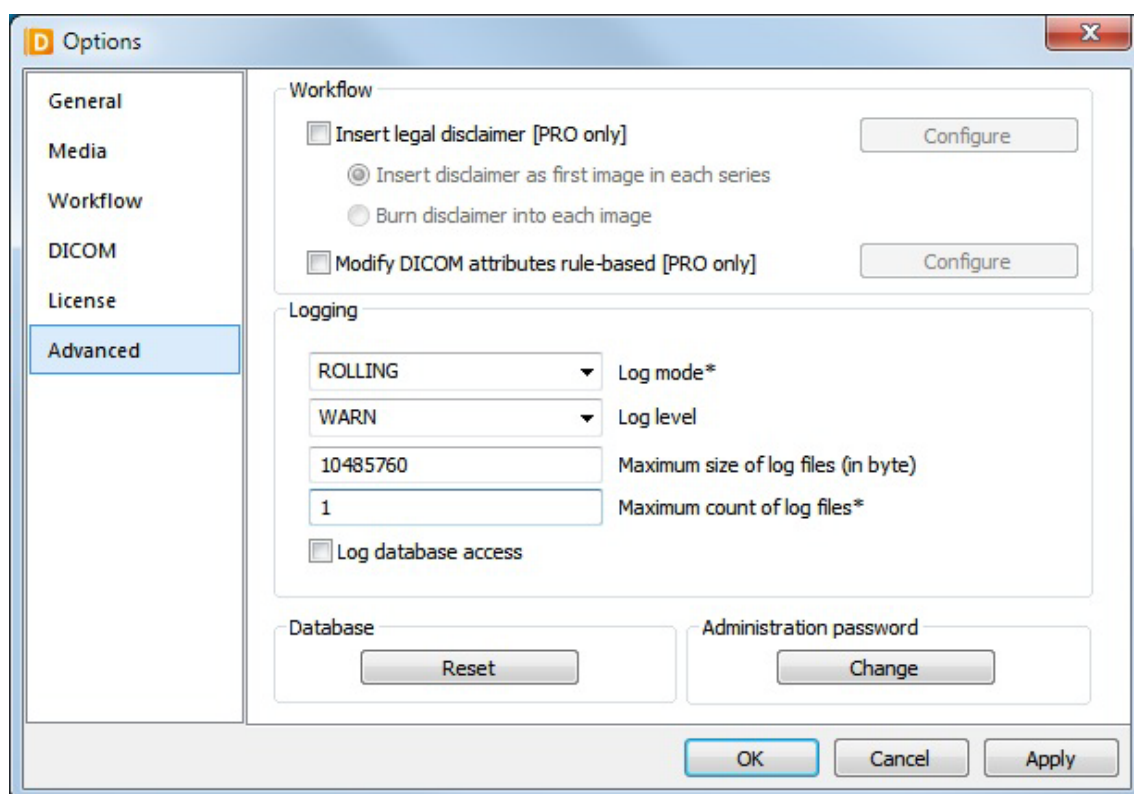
D Options

General
Media
Workflow
DICOM
License
Advanced

Workflow

Insert legal disclaimer [PRO only]

Configure

Insert disclaimer as first image in each series

Burn disclaimer into each image

Modify DICOM attributes rule-based [PRO only]

Configure

Logging

ROLLING

Log mode*

WARN

Log level

10485760

Maximum size of log files (in byte)

1

Maximum count of log files*

Log database access

Database

Reset

Administration password

Change

OK

Cancel

Apply